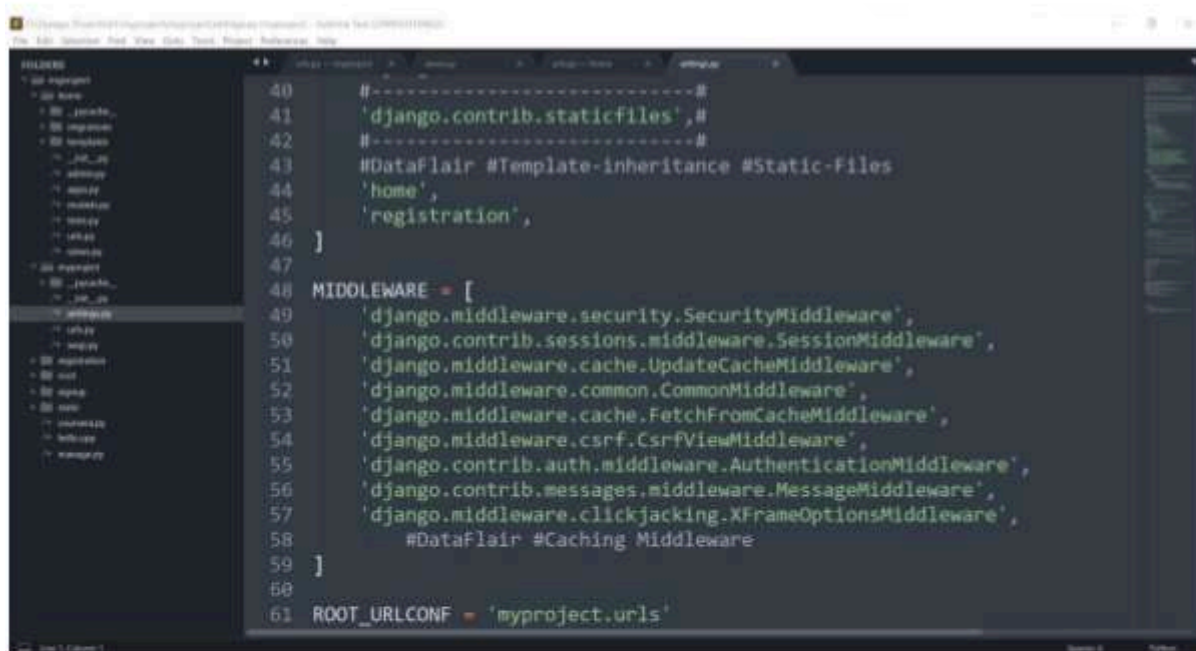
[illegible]
File Edit Selection Find View Goto Tools Project Preferences Help
FOLDERS
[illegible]

40 #---------------------------#
41 'django.contrib.staticfiles',#
42 #---------------------------#
43 #DataFlair #Template-inheritance #Static-Files
44 'home',
45 'registration',
46 ]
47
48 MIDDLEWARE = [
49 'django.middleware.security.SecurityMiddleware',
50 'django.contrib.sessions.middleware.SessionMiddleware',
51 'django.middleware.cache.UpdateCacheMiddleware',
52 'django.middleware.common.CommonMiddleware',
53 'django.middleware.cache.FetchFromCacheMiddleware',
54 'django.middleware.csrf.CsrfViewMiddleware',
55 'django.contrib.auth.middleware.AuthenticationMiddleware',
56 'django.contrib.messages.middleware.MessageMiddleware',
57 'django.middleware.clickjacking.XFrameOptionsMiddleware',
58 #DataFlair #Caching Middleware
59 ]
60
61 ROOT_URLCONF = 'myproject.urls'